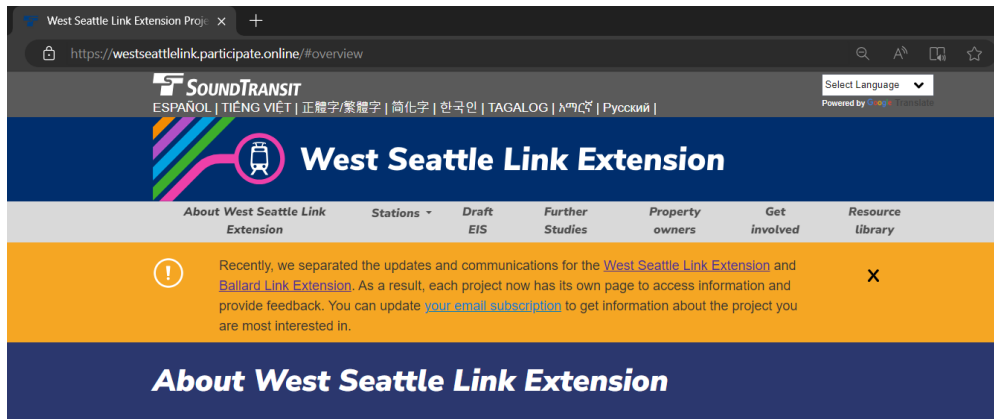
West Seattle Link Extension Proje ×

https://westseattlelink.participate.online/#overview

SOUNDTRANSIT

ESPAÑOL | TIẾNG VIỆT | 正體字/繁體字 | 简化字 | 한국인 | TAGALOG | አማርኛ | Русский |

Select Language

Powered by Google Translate

West Seattle Link Extension

About West Seattle Link Extension | Stations | Draft EIS | Further Studies | Property owners | Get involved | Resource library

Recently, we separated the updates and communications for the West Seattle Link Extension and Ballard Link Extension. As a result, each project now has its own page to access information and provide feedback. You can update your email subscription to get information about the project you are most interested in.

X

About West Seattle Link Extension